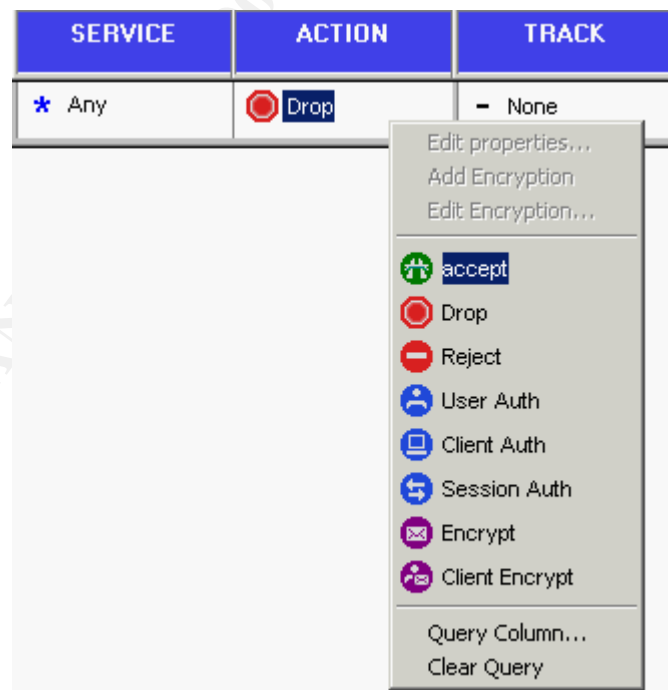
| SERVICE | ACTION | TRACK |
|---|---|---|
| * Any | Drop | - None |

Edit properties...
Add Encryption
Edit Encryption...

accept
Drop
Reject
User Auth
Client Auth
Session Auth
Encrypt
Client Encrypt

Query Column...
Clear Query